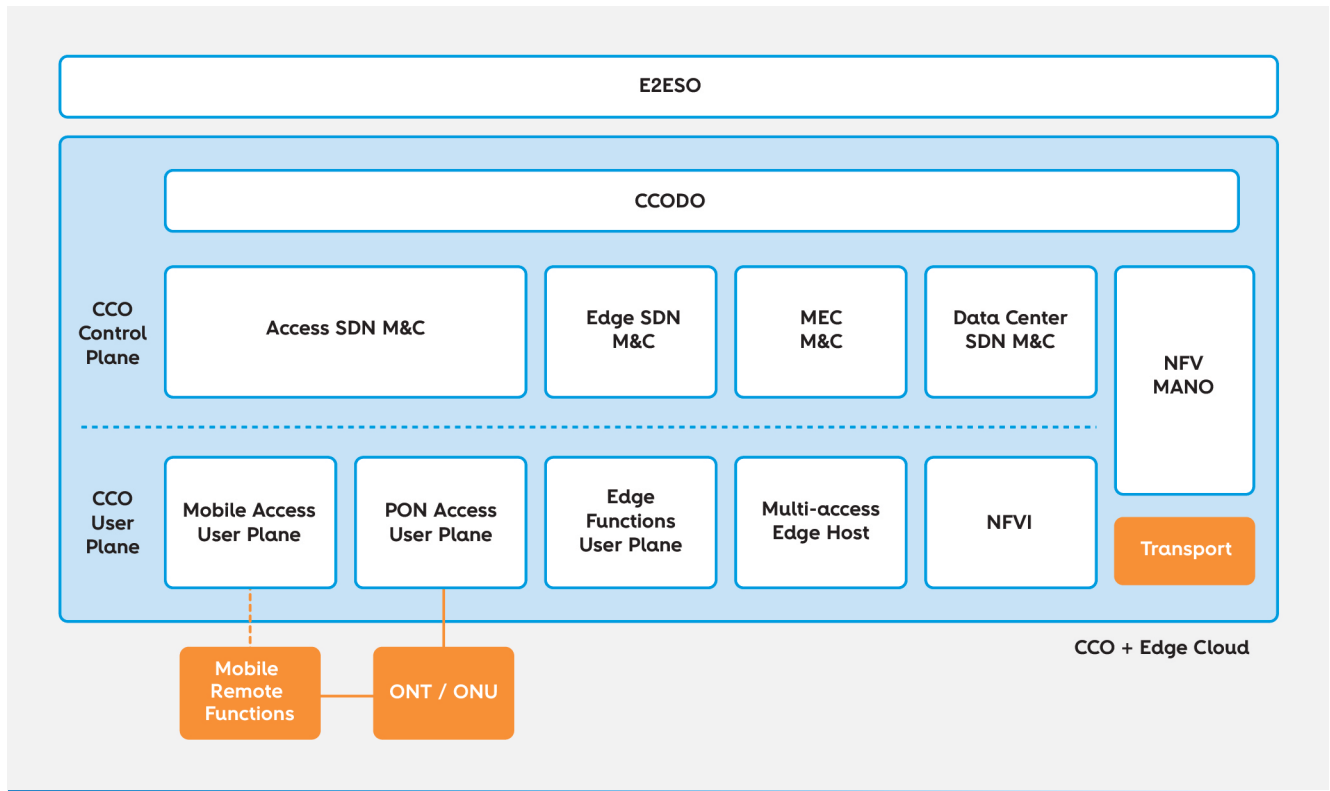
E2ESO

CCODO

CCO Control Plane

Access SDN M&C

Edge SDN M&C

MEC M&C

Data Center SDN M&C

NFV MANO

CCO User Plane

Mobile Access User Plane

PON Access User Plane

Edge Functions User Plane

Multi-access Edge Host

NFVI

Transport

CCO + Edge Cloud

Mobile Remote Functions

ONT / ONU